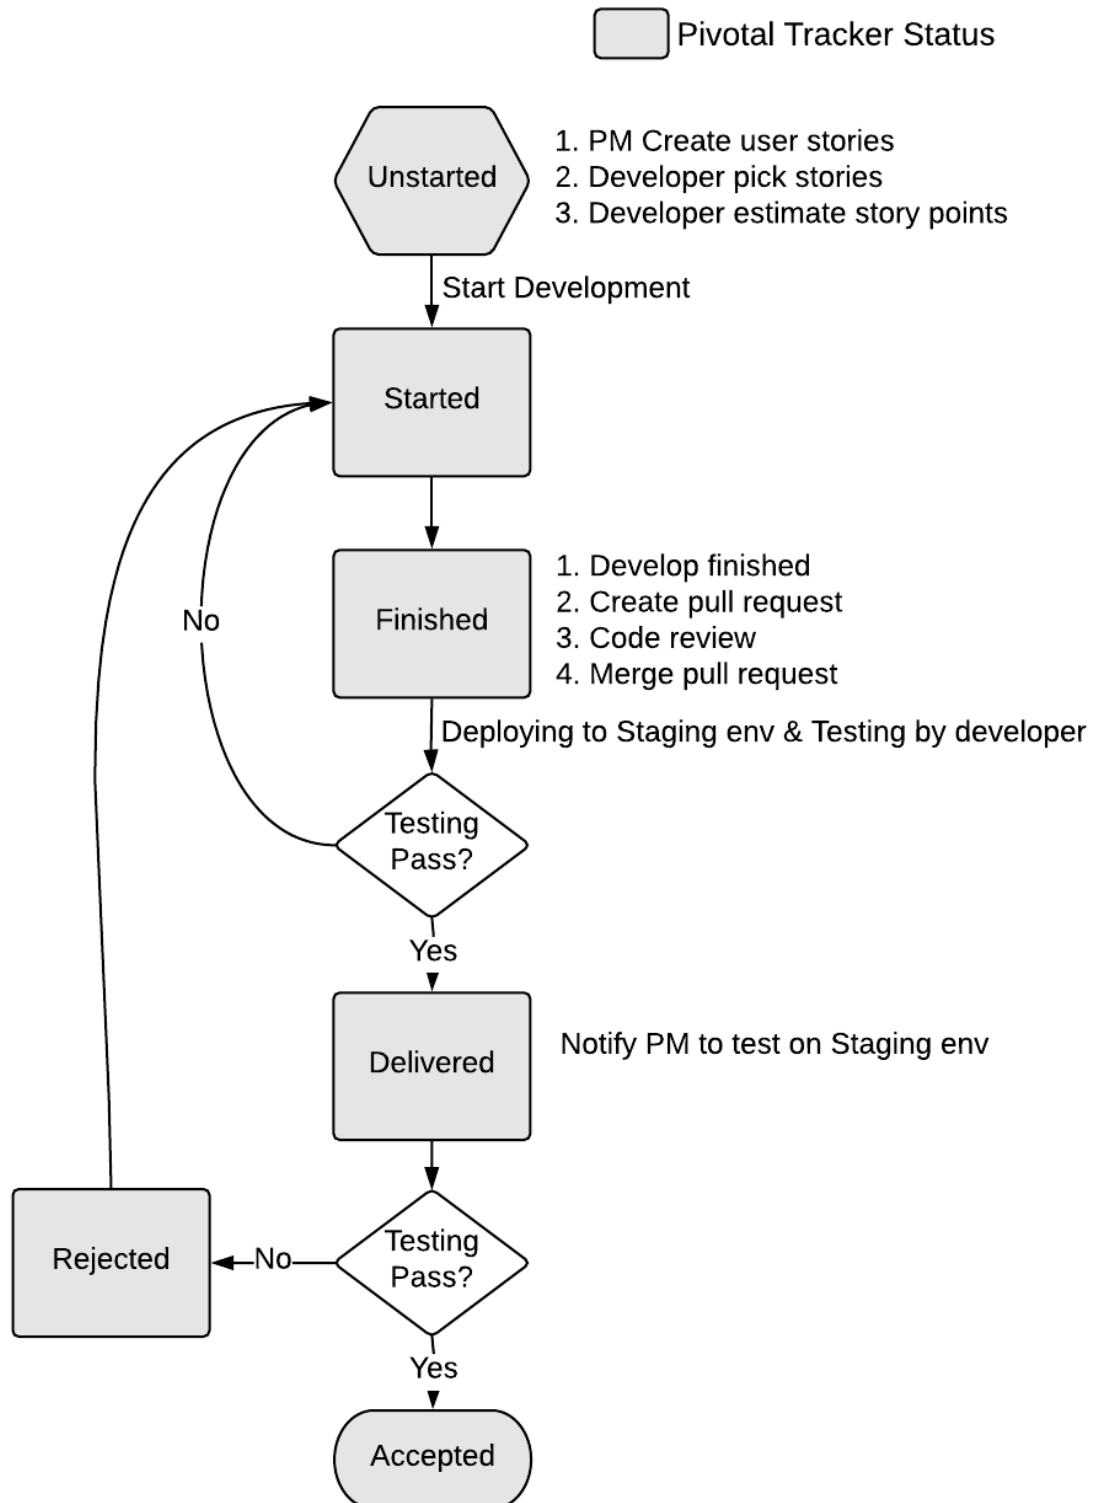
Pivotal Tracker Status

Unstarted

1. PM Create user stories
2. Developer pick stories
3. Developer estimate story points

Start Development

Started

Finished

1. Develop finished
2. Create pull request
3. Code review
4. Merge pull request

No

Deploying to Staging env & Testing by developer

Testing Pass?

Yes

Delivered

Notify PM to test on Staging env

Rejected

No

Testing Pass?

Yes

Accepted